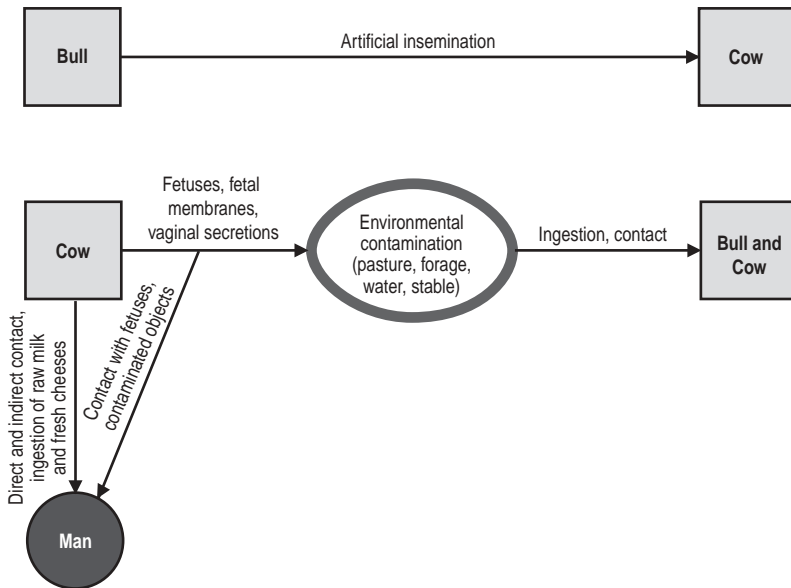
Bull

Artificial insemination

Cow

Cow

Fetuses, fetal membranes, vaginal secretions

Environmental contamination (pasture, forage, water, stable)

Ingestion, contact

Bull and Cow

Direct and indirect contact, ingestion of raw milk and fresh cheeses

Contact with fetuses, contaminated objects

Man